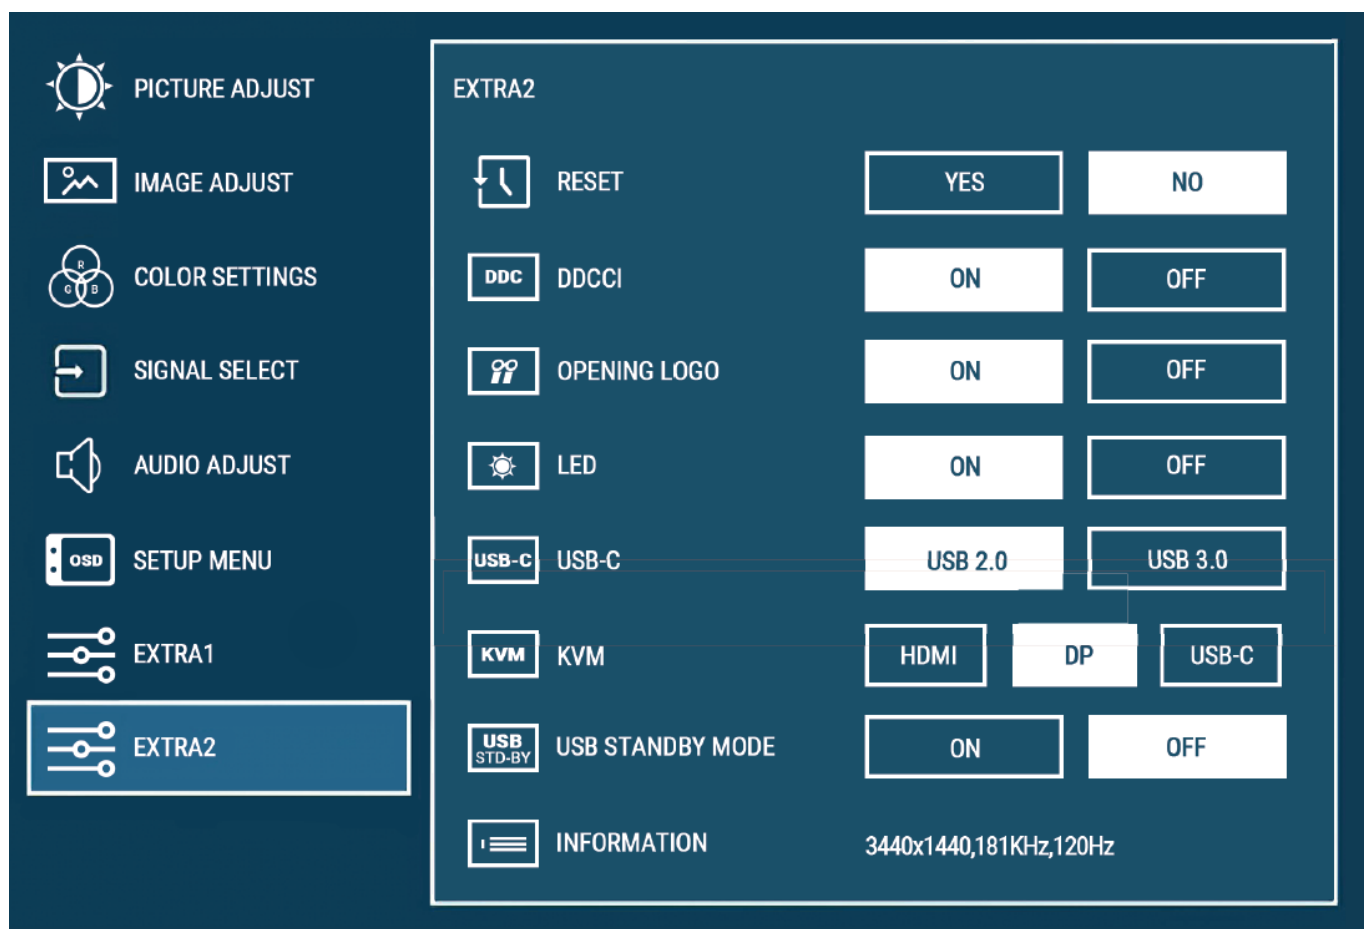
PICTURE ADJUST
IMAGE ADJUST
R G B COLOR SETTINGS
SIGNAL SELECT
AUDIO ADJUST
OSD SETUP MENU
EXTRA1
EXTRA2

EXTRA2

RESET YES NO
DDC DDCCI ON OFF
OPENING LOGO ON OFF
LED ON OFF
USB-C USB-C USB 2.0 USB 3.0
KVM KVM HDMI DP USB-C
USB STD-BY USB STANDBY MODE ON OFF
INFORMATION 3440x1440,181KHz,120Hz